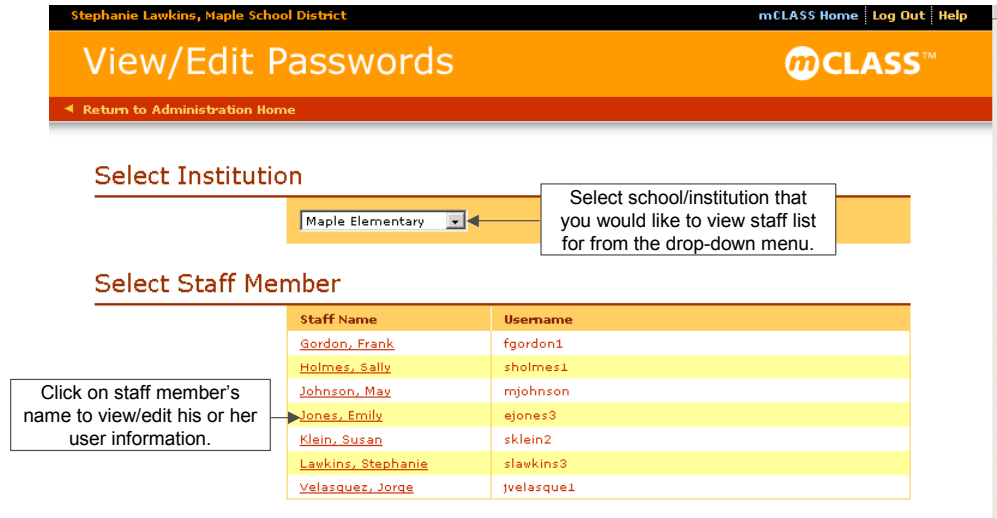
Stephanie Lawkins, Maple School District

mCLASS Home | Log Out | Help

View/Edit Passwords

mCLASS™

◄ Return to Administration Home

Select Institution

Maple Elementary

Select school/institution that you would like to view staff list for from the drop-down menu.

Select Staff Member

| Staff Name | Username |
|---|---|
| Gordon, Frank | fgordon1 |
| Holmes, Sally | sholmes1 |
| Johnson, May | mjohnson |
| Jones, Emily | ejones3 |
| Klein, Susan | sklein2 |
| Lawkins, Stephanie | slawkins3 |
| Velasquez, Jorge | jvelasque1 |

Click on staff member's name to view/edit his or her user information.